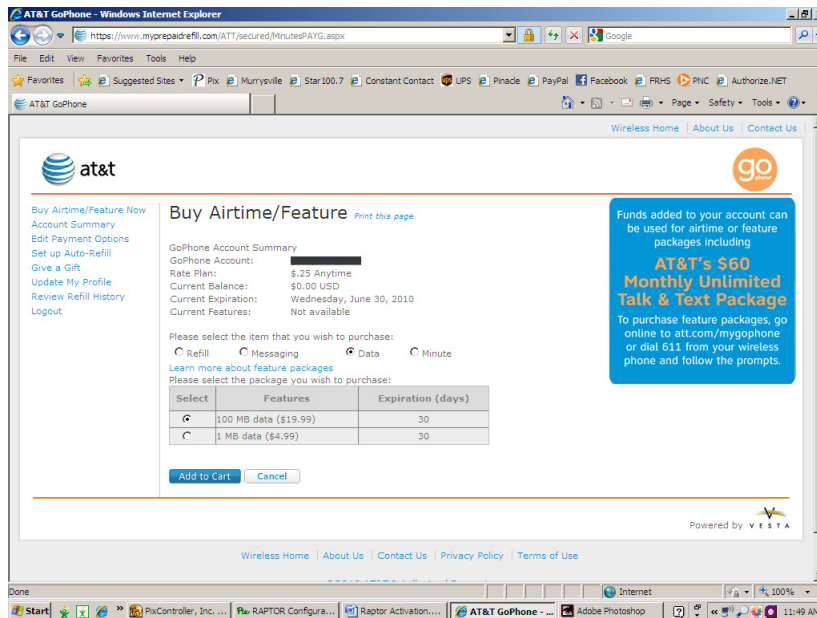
AT&T GoPhone - Windows Internet Explorer

https://www.myprepaidrefill.com/ATT/secured/MinutesPAYG.aspx

Google

File Edit View Favorites Tools Help

Favorites | Suggested Sites | Pix | Murrysville | Star100.7 | Constant Contact | UPS | Pinacle | PayPal | Facebook | FRHS | PNC | Authorize.NET

AT&T GoPhone

Page ▾ Safety ▾ Tools ▾

Wireless Home | About Us | Contact Us

at&t

go phone

Buy Airtime/Feature Now
Account Summary
Edit Payment Options
Set up Auto-Refill
Give a Gift
Update My Profile
Review Refill History
Logout

Buy Airtime/Feature Print this page

GoPhone Account Summary
GoPhone Account:
Rate Plan: $.25 Anytime
Current Balance: $0.00 USD
Current Expiration: Wednesday, June 30, 2010
Current Features: Not available

Please select the item that you wish to purchase:
Refill Messaging Data Minute
Learn more about feature packages
Please select the package you wish to purchase:

| Select | Features | Expiration (days) |
|---|---|---|
| ◉ | 100 MB data ($19.99) | 30 |
| ○ | 1 MB data ($4.99) | 30 |

Add to Cart Cancel

Funds added to your account can be used for airtime or feature packages including

AT&T's $60 Monthly Unlimited Talk & Text Package

To purchase feature packages, go online to att.com/mygophone or dial 611 from your wireless phone and follow the prompts.

Powered by VESTA

Wireless Home | About Us | Contact Us | Privacy Policy | Terms of Use

Done | Internet | 100%

Start | PixController, Inc. ... | RAPTOR Configura... | Raptor Activation.... | AT&T GoPhone - ... | Adobe Photoshop | 11:49 AM